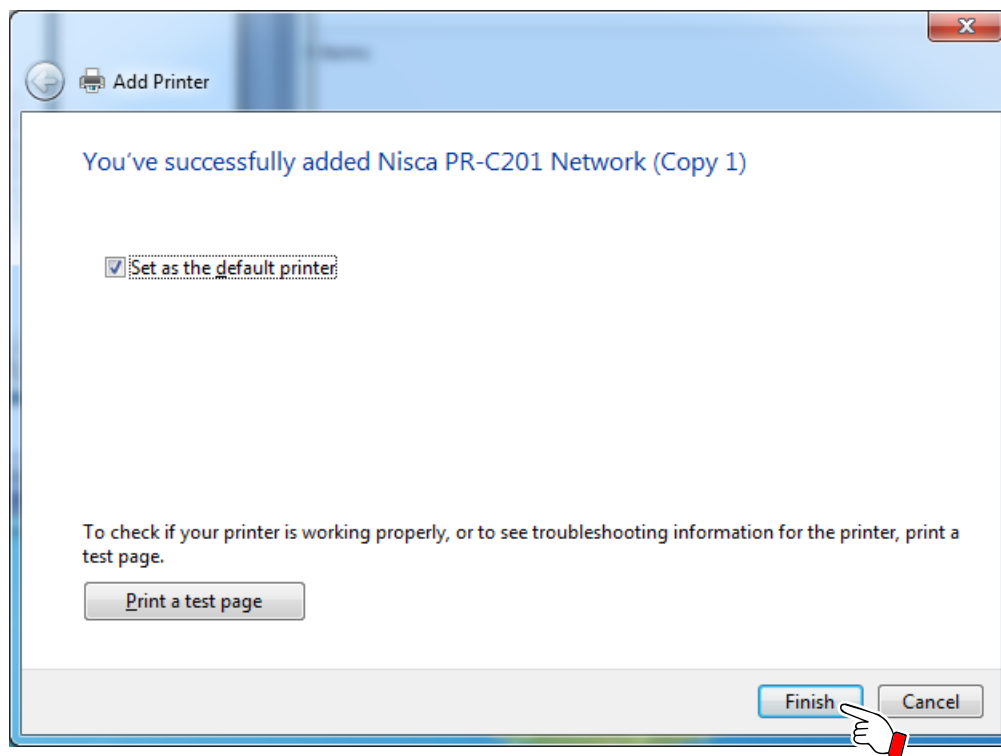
Add Printer

You've successfully added Nisca PR-C201 Network (Copy 1)

Set as the default printer

To check if your printer is working properly, or to see troubleshooting information for the printer, print a test page.

Print a test page

Finish

Cancel